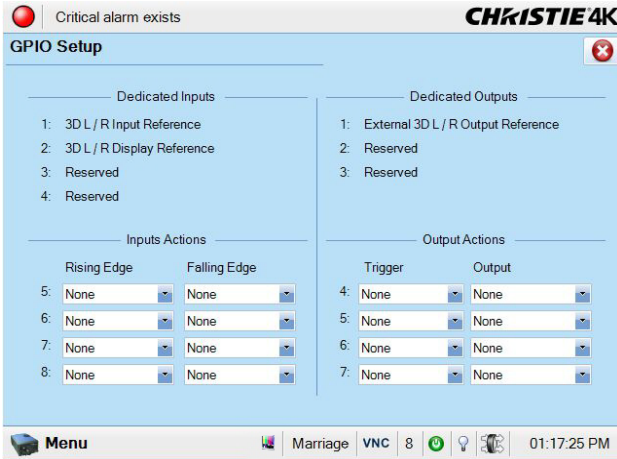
Critical alarm exists

CHRISTIE 4K

GPIO Setup

Dedicated Inputs

1: 3D L / R Input Reference
2: 3D L / R Display Reference
3: Reserved
4: Reserved

Inputs Actions

| | Rising Edge | Falling Edge |
|---|---|---|
| 5: | None | None |
| 6: | None | None |
| 7: | None | None |
| 8: | None | None |

Dedicated Outputs

1: External 3D L / R Output Reference
2: Reserved
3: Reserved

Output Actions

| | Trigger | Output |
|---|---|---|
| 4: | None | None |
| 5: | None | None |
| 6: | None | None |
| 7: | None | None |

Menu

Marriage VNC 8

01:17:25 PM